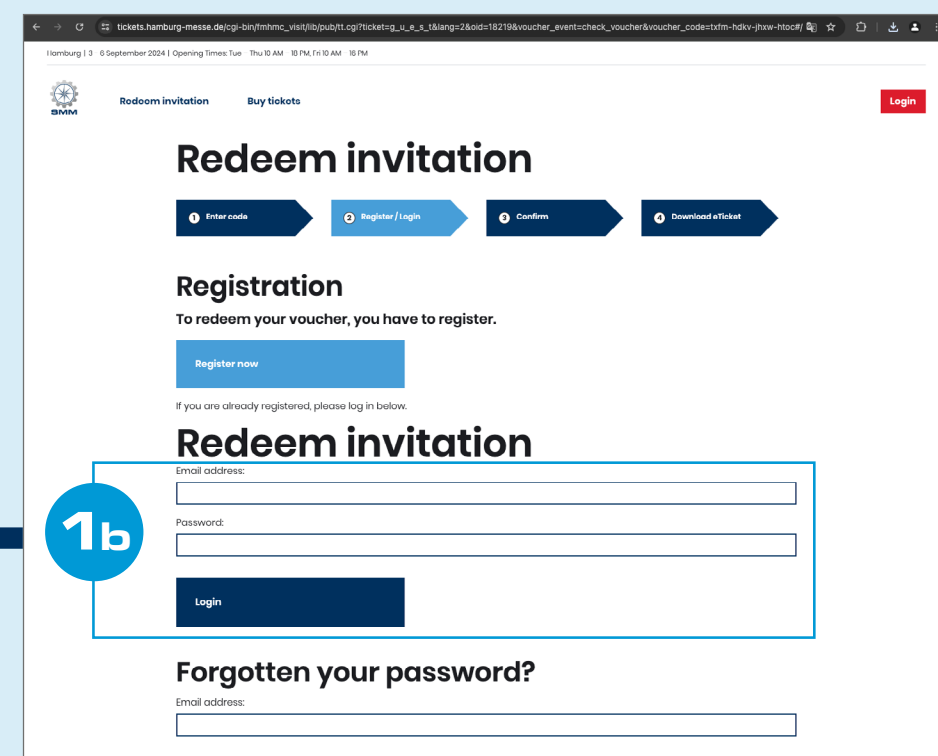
tickets.hamburg-messe.de/cgi-bin/fmhmc_visit/lib/pub/tt.cgi?ticket=g_u_e_s_t&lang=2&oid=18219&voucher_event=check_voucher&voucher_code=txfm-hdkv-jhxw-htoc#/

Hamburg | 3 - 6 September 2024 | Opening Times: Tue - Thu 10 AM - 18 PM, Fri 10 AM - 16 PM

SMM

Redeem invitation

Buy tickets

Login

Redeem invitation

1 Enter code

2 Register / Login

3 Confirm

4 Download eTicket

Registration

To redeem your voucher, you have to register.

Register now

If you are already registered, please log in below.

Redeem invitation

Email address:

Password:

1b

Login

Forgotten your password?

Email address: